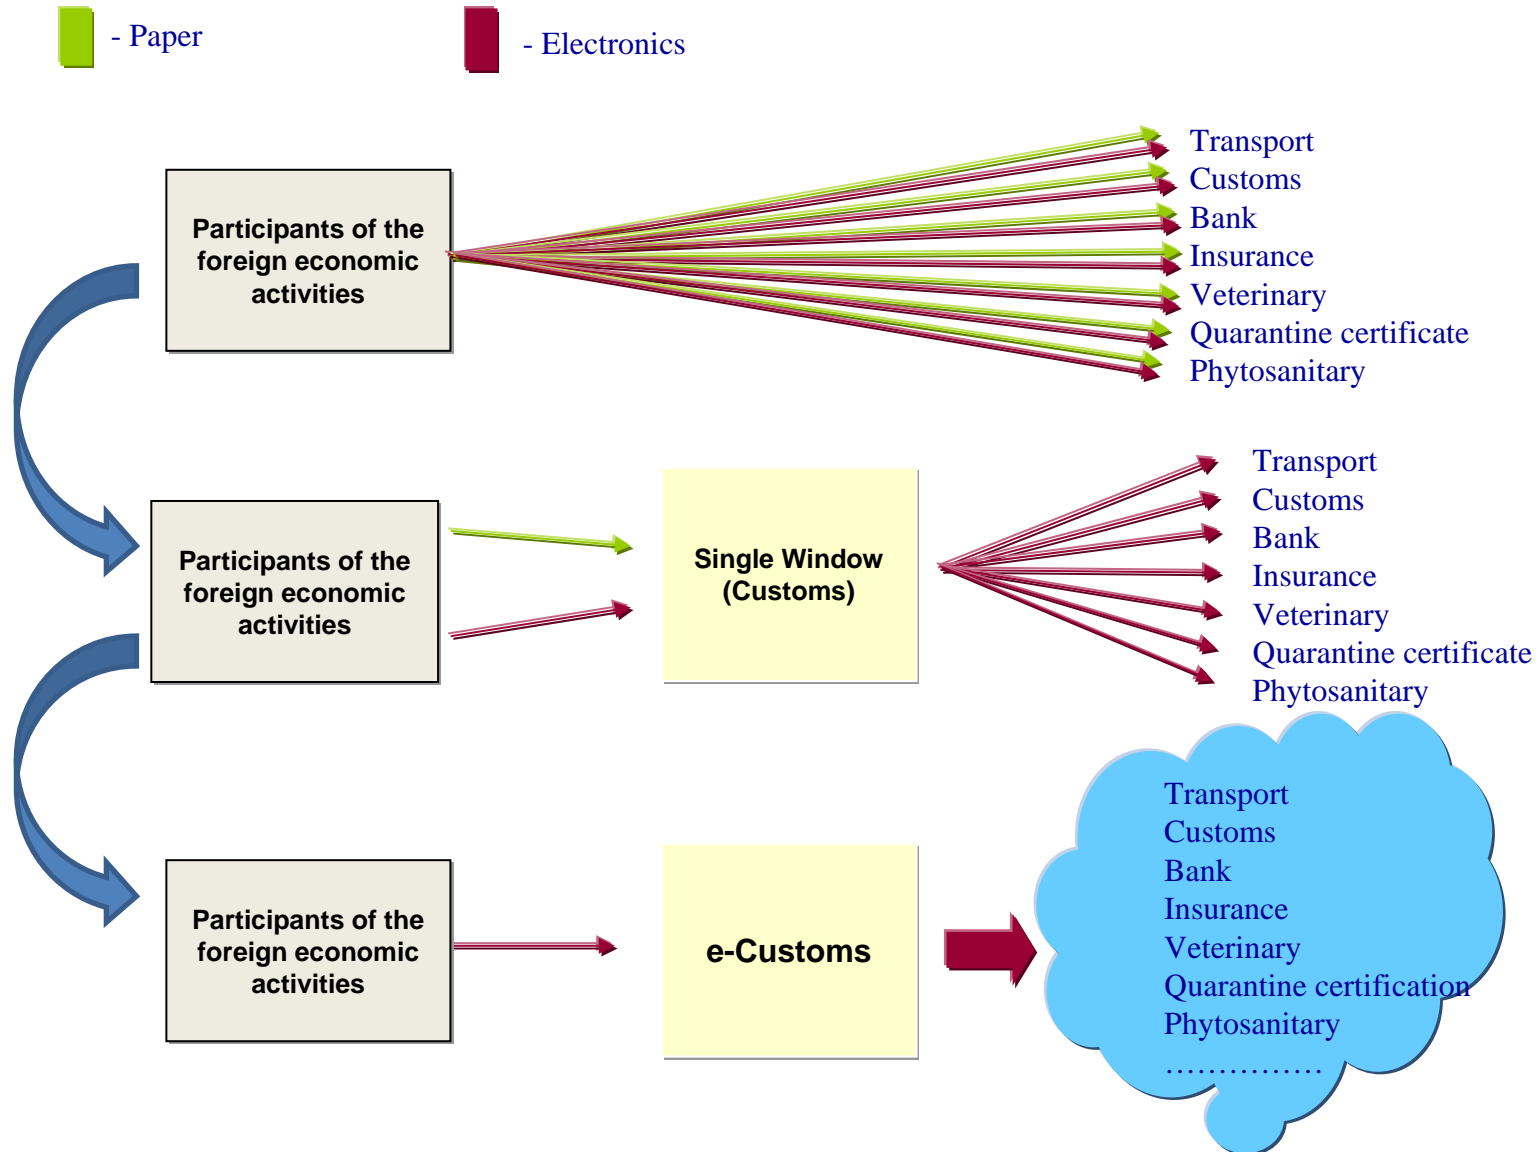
- Paper - Electronics

Participants of the foreign economic activities

Transport
Customs
Bank
Insurance
Veterinary
Quarantine certificate
Phytosanitary

Participants of the foreign economic activities

Single Window (Customs)

Transport
Customs
Bank
Insurance
Veterinary
Quarantine certificate
Phytosanitary

Participants of the foreign economic activities

e-Customs

Transport
Customs
Bank
Insurance
Veterinary
Quarantine certification
Phytosanitary
……………